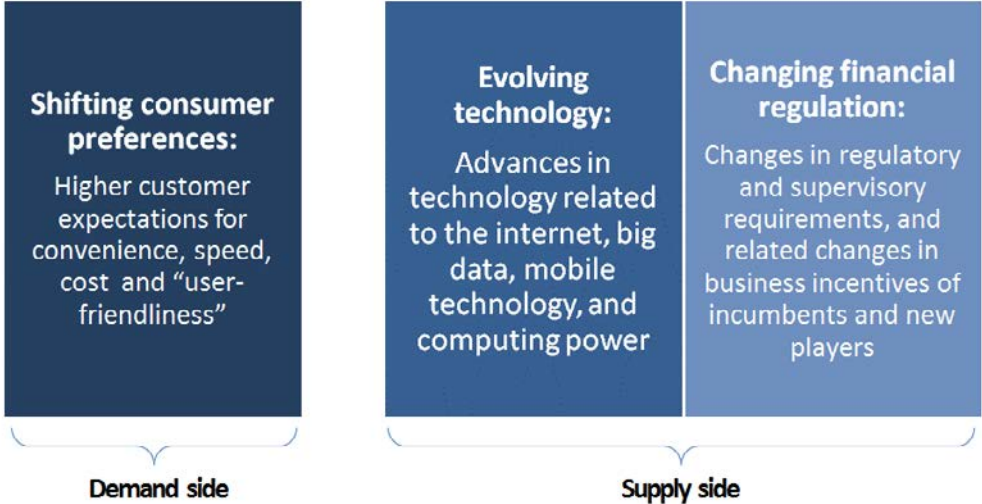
Shifting consumer preferences:

Higher customer expectations for convenience, speed, cost and "user-friendliness"

Evolving technology:

Advances in technology related to the internet, big data, mobile technology, and computing power

Changing financial regulation:

Changes in regulatory and supervisory requirements, and related changes in business incentives of incumbents and new players

Demand side

Supply side